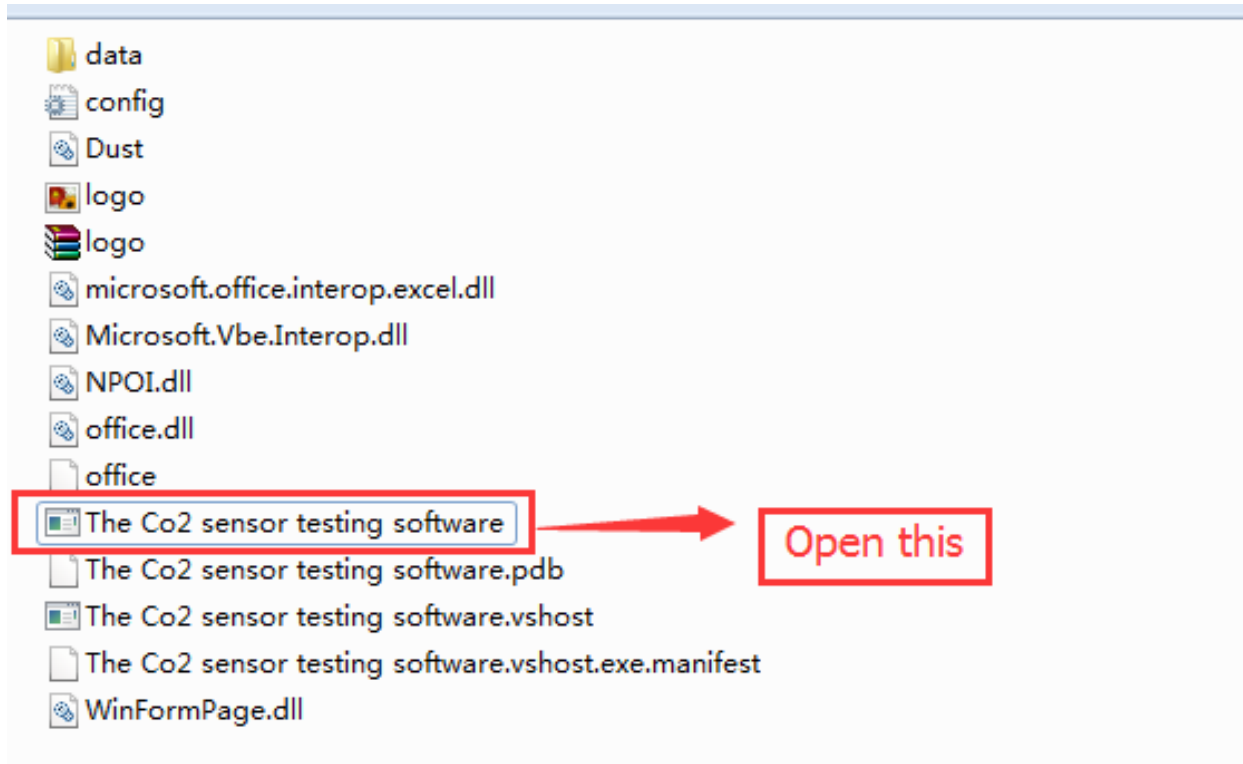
data
config
Dust
logo
logo
microsoft.office.interop.excel.dll
Microsoft.Vbe.Interop.dll
NPOI.dll
office.dll
office
The Co2 sensor testing software
Open this
The Co2 sensor testing software.pdb
The Co2 sensor testing software.vshost
The Co2 sensor testing software.vshost.exe.manifest
WinFormPage.dll